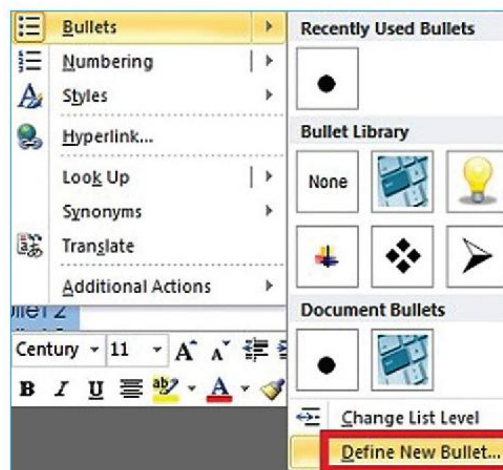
Bullets
Numbering
Styles
Hyperlink...
Look Up
Synonyms
Translate
Additional Actions
Recently Used Bullets
Bullet Library
None
Document Bullets
Change List Level
Define New Bullet...
Century
11
B I U
A